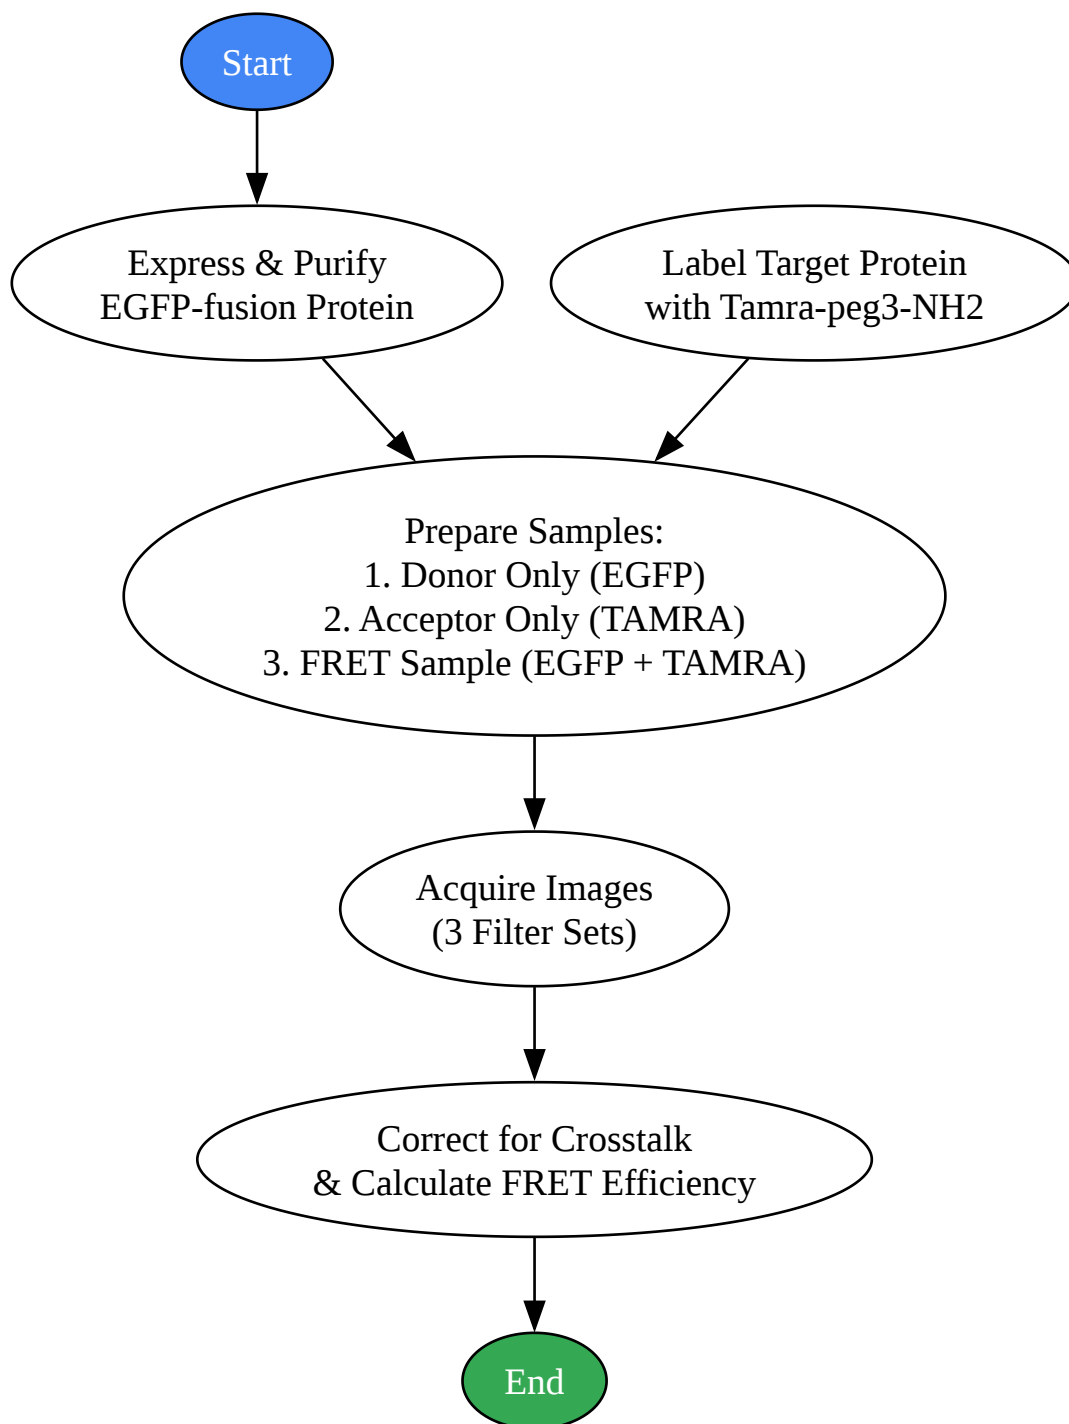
Start

Express & Purify
EGFP-fusion Protein

Label Target Protein
with Tamra-peg3-NH2

Prepare Samples:
1. Donor Only (EGFP)
2. Acceptor Only (TAMRA)
3. FRET Sample (EGFP + TAMRA)

Acquire Images
(3 Filter Sets)

Correct for Crosstalk
& Calculate FRET Efficiency

End